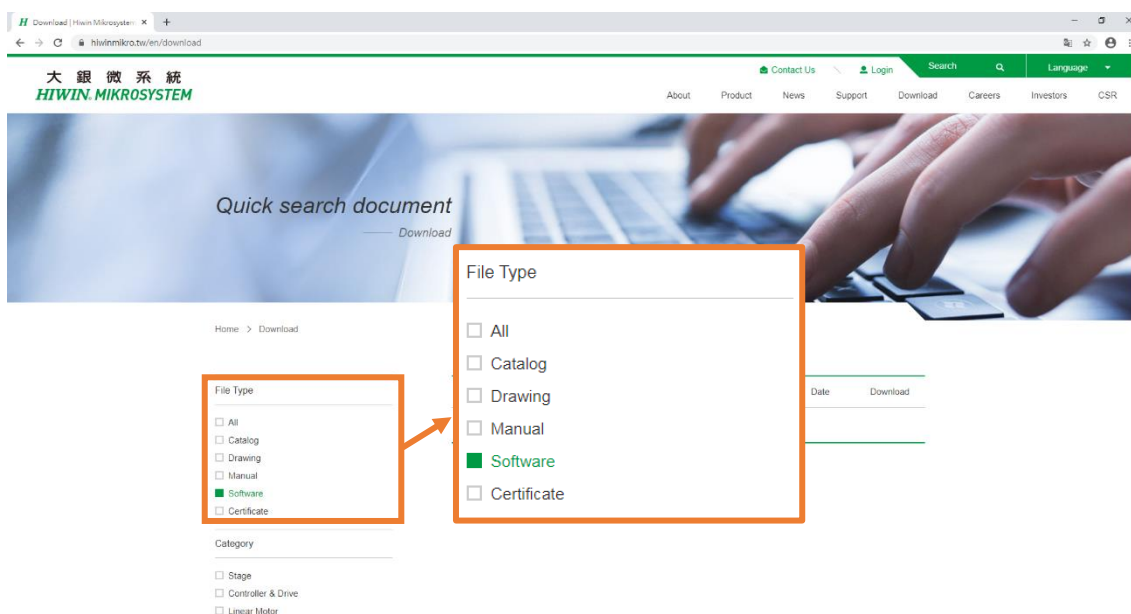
Download | Hiwin Mikrosysten ×

hiwinmikro.tw/en/download

大銀微系統
HIWIN. MIKROSYSTEM

Contact Us Login Search Language

About Product News Support Download Careers Investors CSR

Quick search document
Download

Home > Download

File Type

All
Catalog
Drawing
Manual
Software
Certificate

Category

Stage
Controller & Drive
Linear Motor

File Type

All
Catalog
Drawing
Manual
Software
Certificate

Date Download